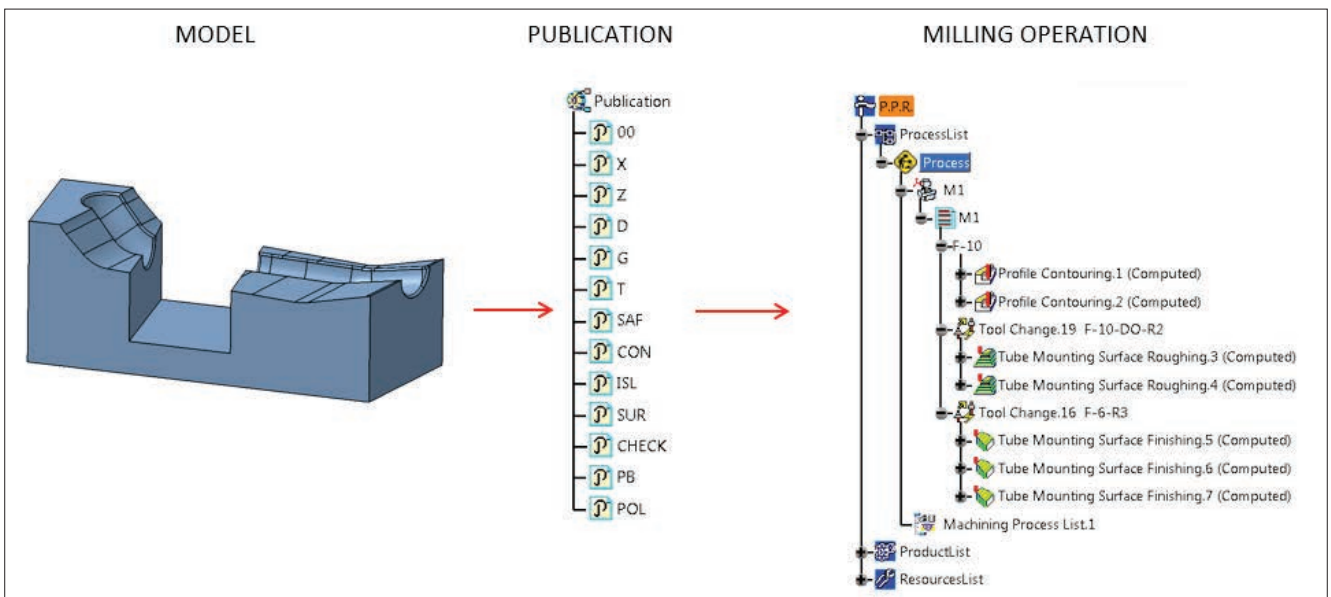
MODEL

PUBLICATION

MILLING OPERATION

Publication
00
X
Z
D
G
T
SAF
CON
ISL
SUR
CHECK
PB
POL

P.P.R.
ProcessList
Process
M1
M1
F-10
Profile Contouring.1 (Computed)
Profile Contouring.2 (Computed)
Tool Change.19 F-10-DO-R2
Tube Mounting Surface Roughing.3 (Computed)
Tube Mounting Surface Roughing.4 (Computed)
Tool Change.16 F-6-R3
Tube Mounting Surface Finishing.5 (Computed)
Tube Mounting Surface Finishing.6 (Computed)
Tube Mounting Surface Finishing.7 (Computed)
Machining Process List.1
ProductList
ResourcesList